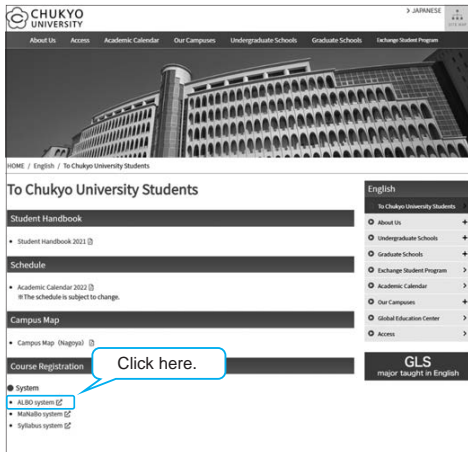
CHUKYO UNIVERSITY

> JAPANESE

SITE MAP

About Us Access Academic Calendar Our Campuses Undergraduate Schools Graduate Schools Exchange Student Program

HOME / English / To Chukyo University Students

To Chukyo University Students

Student Handbook

• Student Handbook 2021

Schedule

• Academic Calendar 2022
※The schedule is subject to change.

Campus Map

• Campus Map (Nagoya)

Course Registration

Click here.

● System

• ALBO system
• MaNaBo system
• Syllabus system

English

To Chukyo University Students

About Us +
Undergraduate Schools +
Graduate Schools +
Exchange Student Program >
Academic Calendar >
Our Campuses +
Global Education Center >
Access >

GLS
major taught in English